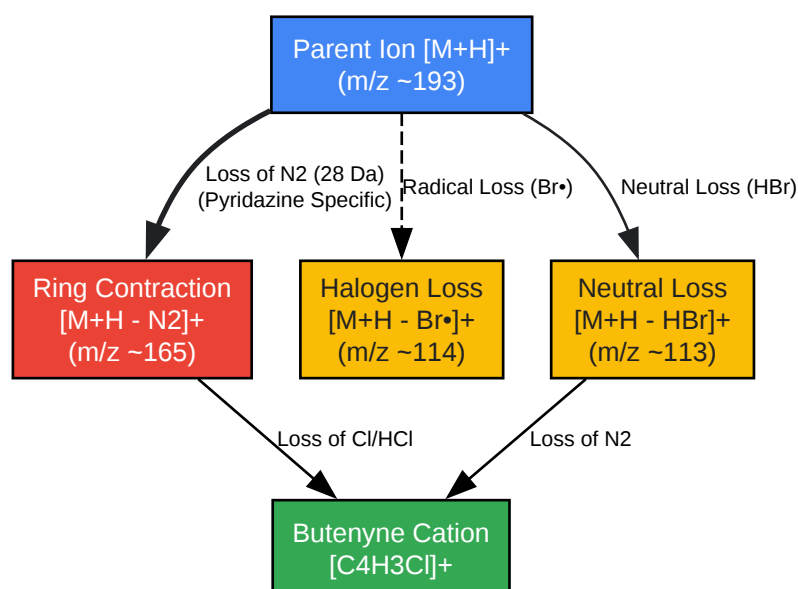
Parent Ion [M+H]+
(m/z ~193)

Loss of N2 (28 Da)
(Pyridazine Specific)

Radical Loss (Br•)

Neutral Loss (HBr)

Ring Contraction
[M+H - N2]+
(m/z ~165)

Halogen Loss
[M+H - Br•]+
(m/z ~114)

Neutral Loss
[M+H - HBr]+
(m/z ~113)

Loss of Cl/HCl

Loss of N2

Butenyne Cation
[C4H3Cl]+